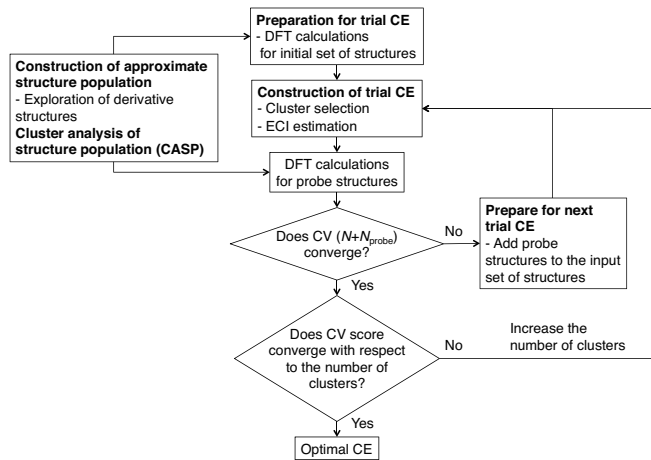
**Preparation for trial CE**
- DFT calculations for initial set of structures

**Construction of approximate structure population**
- Exploration of derivative structures
**Cluster analysis of structure population (CASP)**

**Construction of trial CE**
- Cluster selection
- ECI estimation

DFT calculations for probe structures

Does CV ($N$+$N_{\text{probe}}$) converge?

No

**Prepare for next trial CE**
- Add probe structures to the input set of structures

Yes

Does CV score converge with respect to the number of clusters?

No

Increase the number of clusters

Yes

Optimal CE